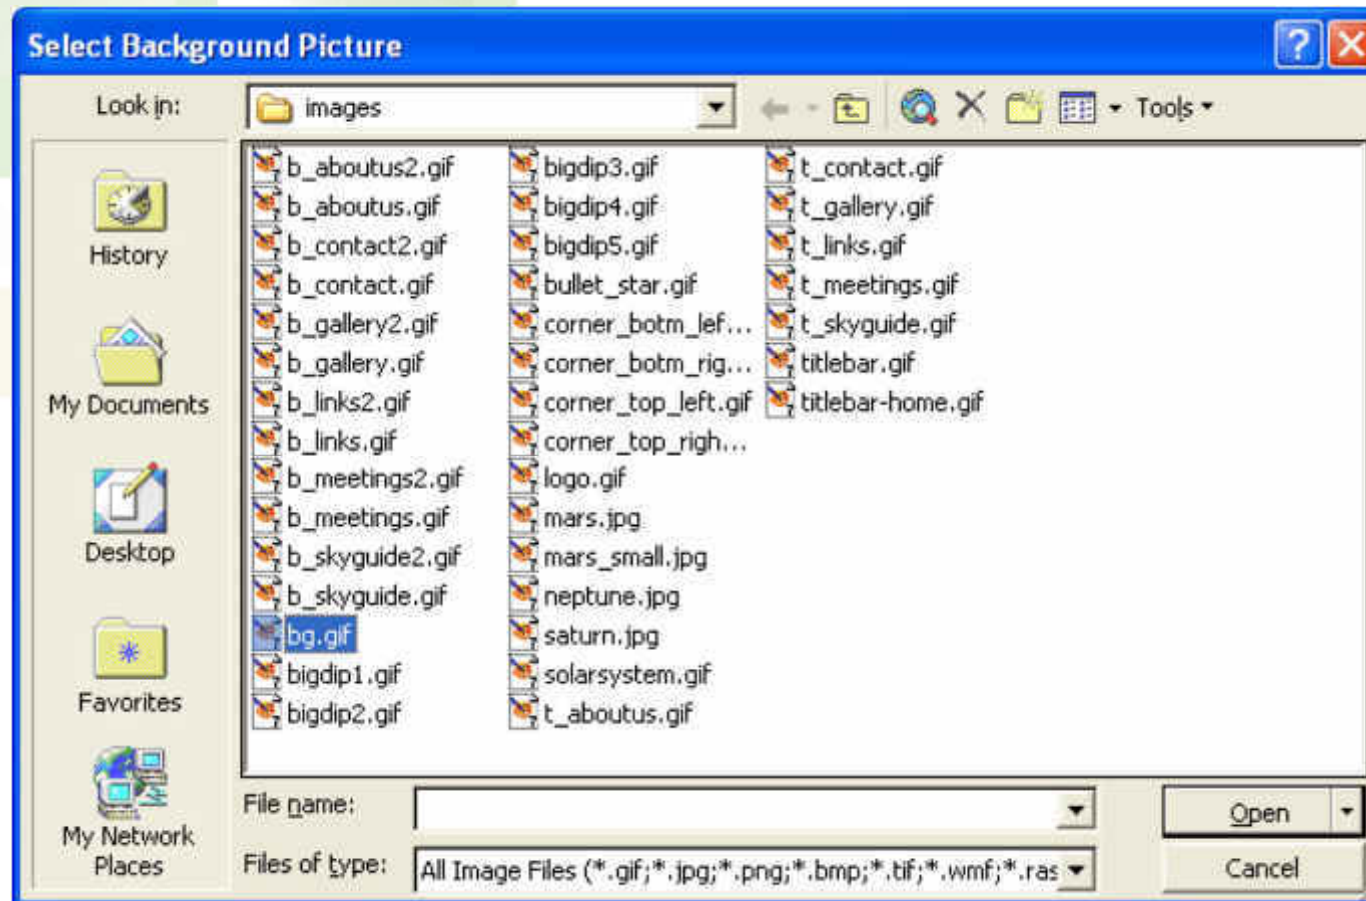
Select Background Picture

Look in: images

Tools

History

My Documents

Desktop

Favorites

My Network Places

b_aboutus2.gif
b_aboutus.gif
b_contact2.gif
b_contact.gif
b_gallery2.gif
b_gallery.gif
b_links2.gif
b_links.gif
b_meetings2.gif
b_meetings.gif
b_skyguide2.gif
b_skyguide.gif
bg.gif
bigdip1.gif
bigdip2.gif

bigdip3.gif
bigdip4.gif
bigdip5.gif
bullet_star.gif
corner_botm_lef...
corner_botm_rig...
corner_top_left.gif
corner_top_righ...
logo.gif
mars.jpg
mars_small.jpg
neptune.jpg
saturn.jpg
solarsystem.gif
t_aboutus.gif

t_contact.gif
t_gallery.gif
t_links.gif
t_meetings.gif
t_skyguide.gif
titlebar.gif
titlebar-home.gif

File name:

Files of type: All Image Files (*.gif;*.jpg;*.png;*.bmp;*.tif;*.wmf;*.ras

Open

Cancel